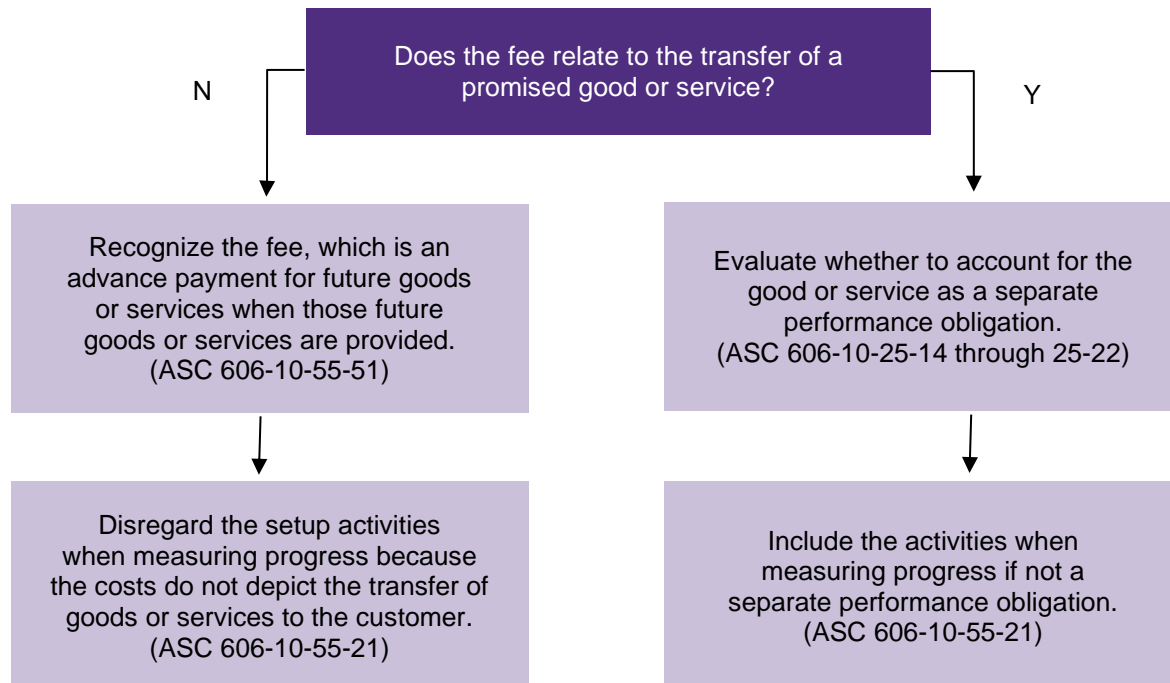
Does the fee relate to the transfer of a promised good or service?

N

Y

Recognize the fee, which is an advance payment for future goods or services when those future goods or services are provided. (ASC 606-10-55-51)

Evaluate whether to account for the good or service as a separate performance obligation. (ASC 606-10-25-14 through 25-22)

Disregard the setup activities when measuring progress because the costs do not depict the transfer of goods or services to the customer. (ASC 606-10-55-21)

Include the activities when measuring progress if not a separate performance obligation. (ASC 606-10-55-21)